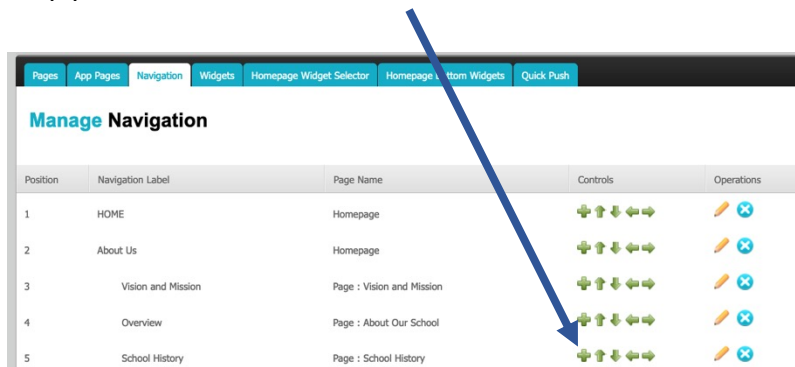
Pages | App Pages | Navigation | Widgets | Homepage Widget Selector | Homepage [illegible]ttom Widgets | Quick Push

Manage Navigation

| Position | Navigation Label | Page Name | Controls | Operations |
|---|---|---|---|---|
| 1 | HOME | Homepage | | |
| 2 | About Us | Homepage | | |
| 3 | Vision and Mission | Page : Vision and Mission | | |
| 4 | Overview | Page : About Our School | | |
| 5 | School History | Page : School History | | |